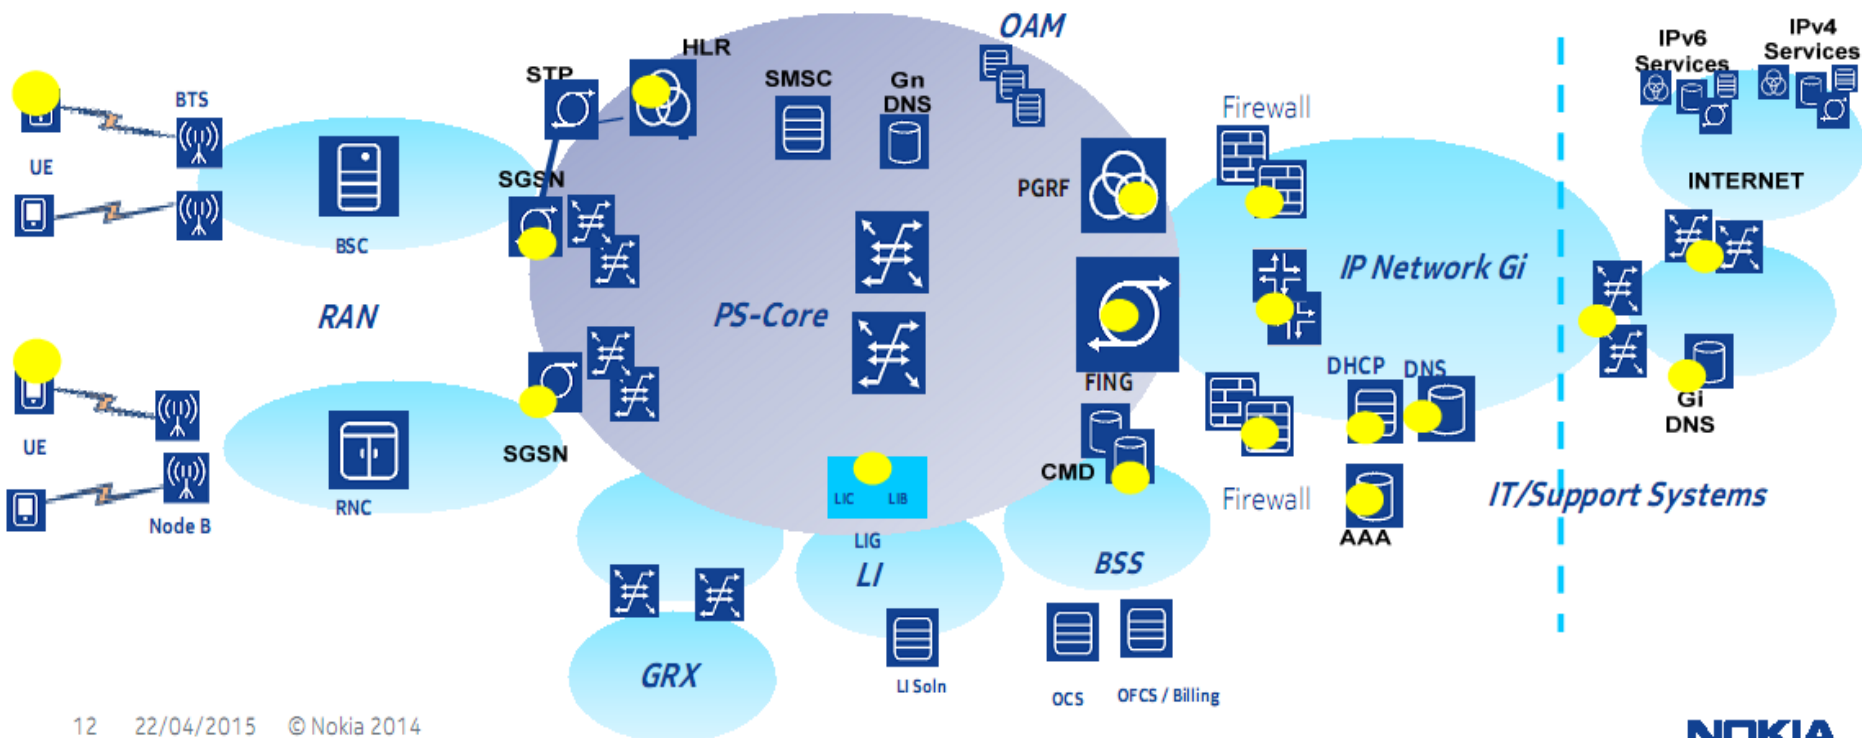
OAM
HLR
STP
SMSC
Gn DNS
BTS
UE
BSC
SGSN
PGRF
Firewall
IPv6 Services
IPv4 Services
INTERNET
IP Network Gi
RAN
PS-Core
FING
DHCP
DNS
Gi DNS
UE
RNC
SGSN
Node B
LIC
LIB
CMD
Firewall
AAA
IT/Support Systems
LIG
LI
BSS
GRX
LI Soln
OCS
OFCS / Billing
12 22/04/2015 © Nokia 2014
NOKIA